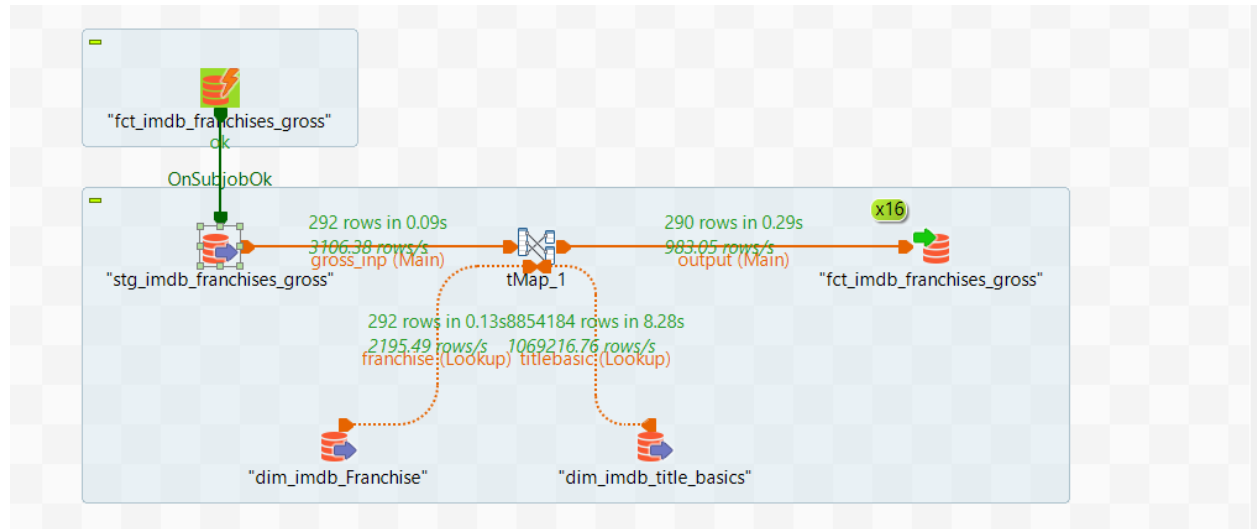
"fct_imdb_franchises_gross"
Ok
OnSubjobOk

292 rows in 0.09s
3106.38 rows/s
gross_inp (Main)
"stg_imdb_franchises_gross"
tMap_1
290 rows in 0.29s
983.05 rows/s
output (Main)
x16
"fct_imdb_franchises_gross"
292 rows in 0.13s
2195.49 rows/s
franchise (Lookup)
8854184 rows in 8.28s
1069216.76 rows/s
titlebasic (Lookup)
"dim_imdb_Franchise"
"dim_imdb_title_basics"